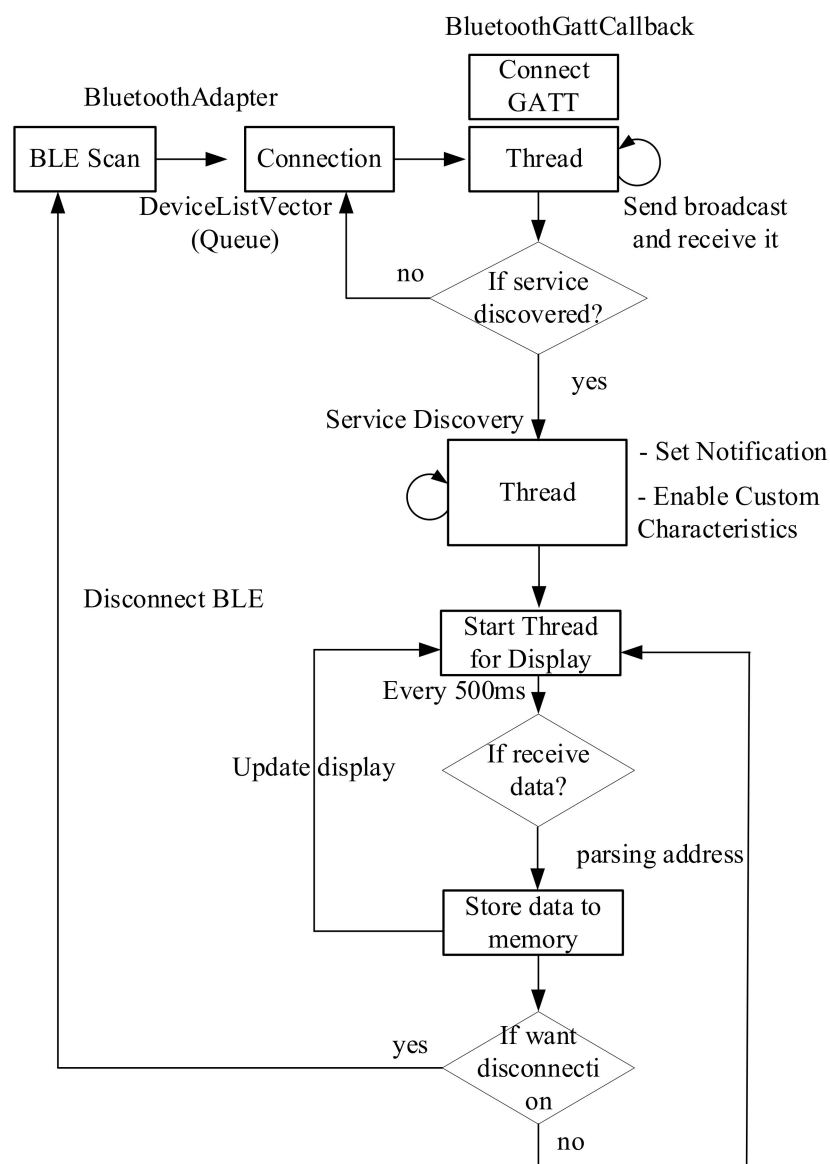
BluetoothGattCallback

Connect GATT

BluetoothAdapter

BLE Scan

Connection

Thread

DeviceListVector (Queue)

Send broadcast and receive it

no

If service discovered?

yes

Service Discovery

Thread

- Set Notification

- Enable Custom Characteristics

Disconnect BLE

Start Thread for Display

Every 500ms

Update display

If receive data?

parsing address

Store data to memory

yes

If want disconnecti on

no